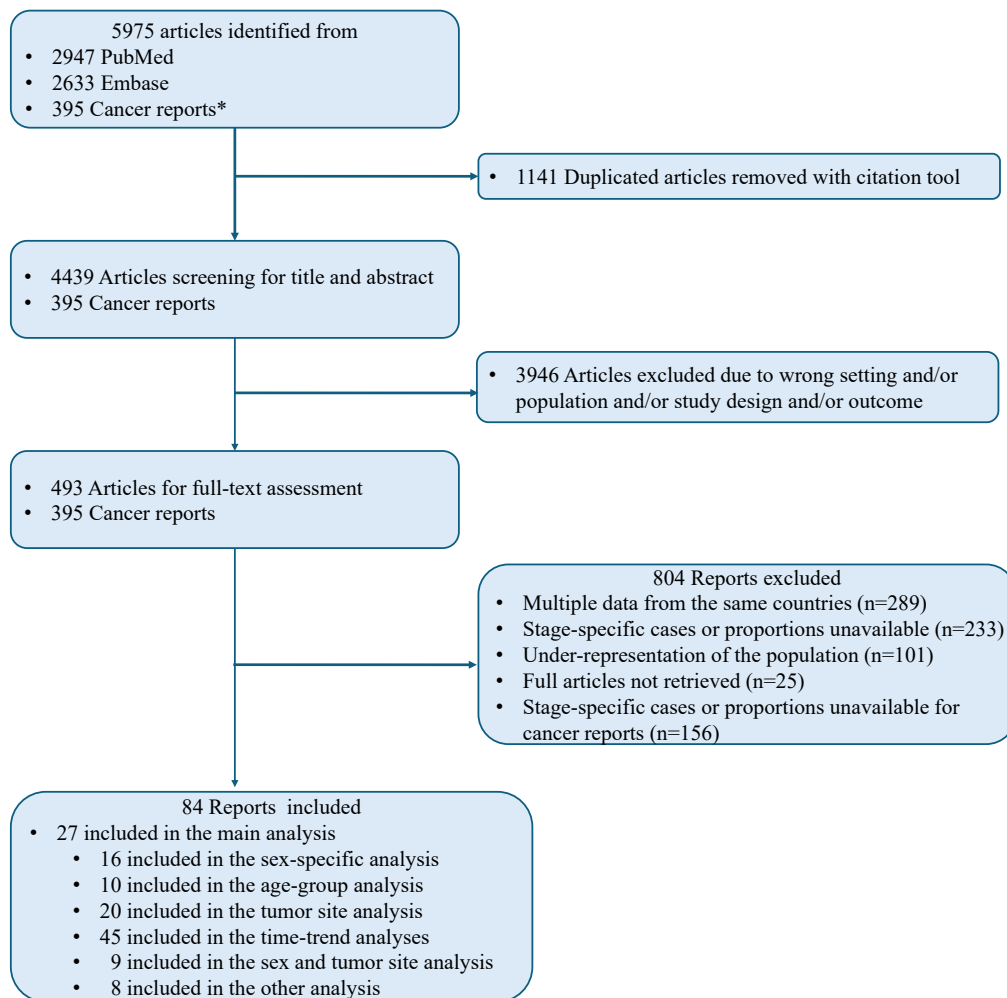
5975 articles identified from
• 2947 PubMed
• 2633 Embase
• 395 Cancer reports*

• 1141 Duplicated articles removed with citation tool

• 4439 Articles screening for title and abstract
• 395 Cancer reports

• 3946 Articles excluded due to wrong setting and/or population and/or study design and/or outcome

• 493 Articles for full-text assessment
• 395 Cancer reports

804 Reports excluded
• Multiple data from the same countries (n=289)
• Stage-specific cases or proportions unavailable (n=233)
• Under-representation of the population (n=101)
• Full articles not retrieved (n=25)
• Stage-specific cases or proportions unavailable for cancer reports (n=156)

84 Reports included
• 27 included in the main analysis
• 16 included in the sex-specific analysis
• 10 included in the age-group analysis
• 20 included in the tumor site analysis
• 45 included in the time-trend analyses
• 9 included in the sex and tumor site analysis
• 8 included in the other analysis